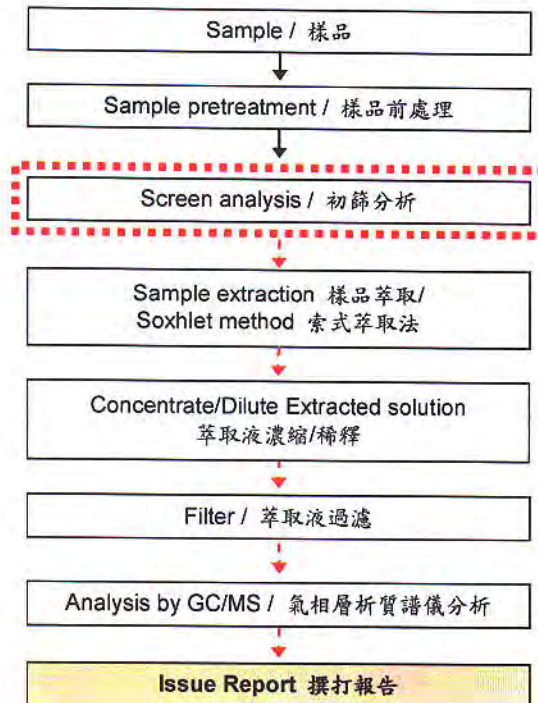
Sample / 樣品

Sample pretreatment / 樣品前處理

Screen analysis / 初篩分析

Sample extraction 樣品萃取/
Soxhlet method 索式萃取法

Concentrate/Dilute Extracted solution
萃取液濃縮/稀釋

Filter / 萃取液過濾

Analysis by GC/MS / 氣相層析質譜儀分析

Issue Report 撰打報告